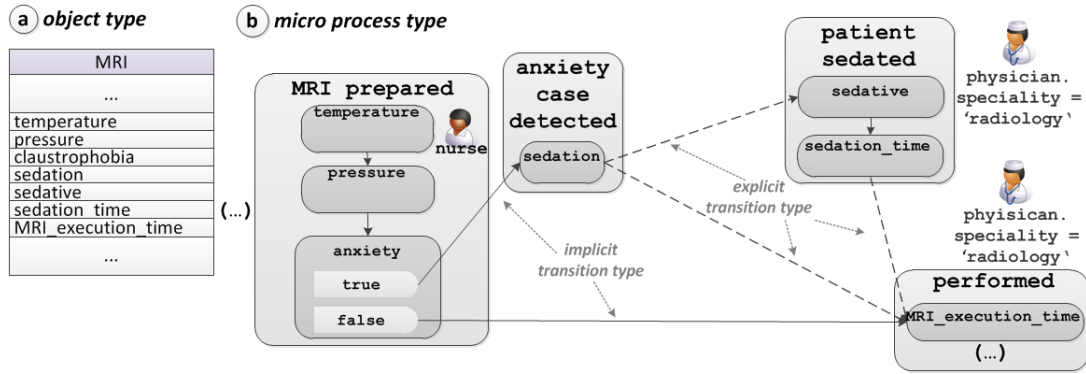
a object type

| MRI |
|---|
| ... |
| temperature |
| pressure |
| claustrophobia |
| sedation |
| sedative |
| sedation_time |
| MRI_execution_time |
| ... |

(...)

b micro process type

MRI prepared

temperature

nurse

pressure

anxiety

true

false

anxiety case detected

sedation

patient sedated

sedative

sedation_time

physician. speciality = 'radiology'

explicit transition type

implicit transition type

phyisican. speciality = 'radiology'

performed

MRI_execution_time

(...)